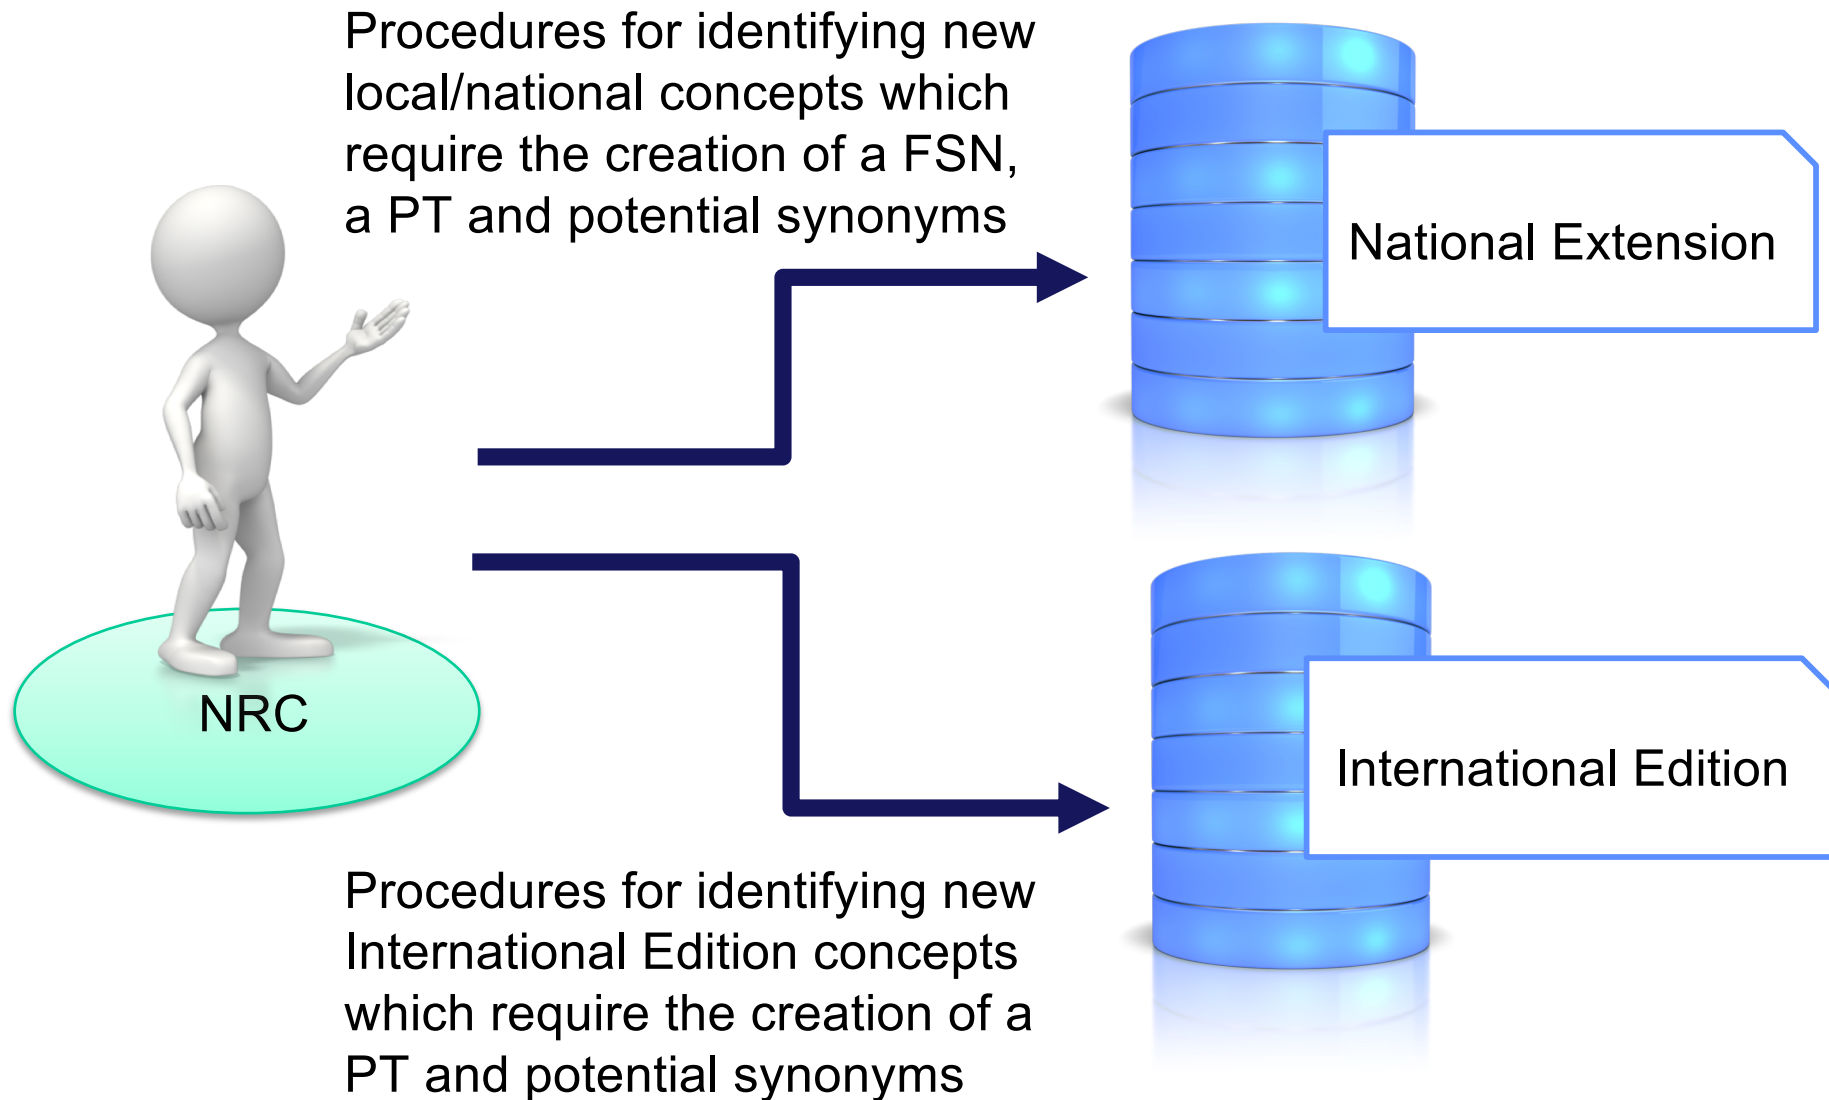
Procedures for identifying new local/national concepts which require the creation of a FSN, a PT and potential synonyms

National Extension

NRC

International Edition

Procedures for identifying new International Edition concepts which require the creation of a PT and potential synonyms